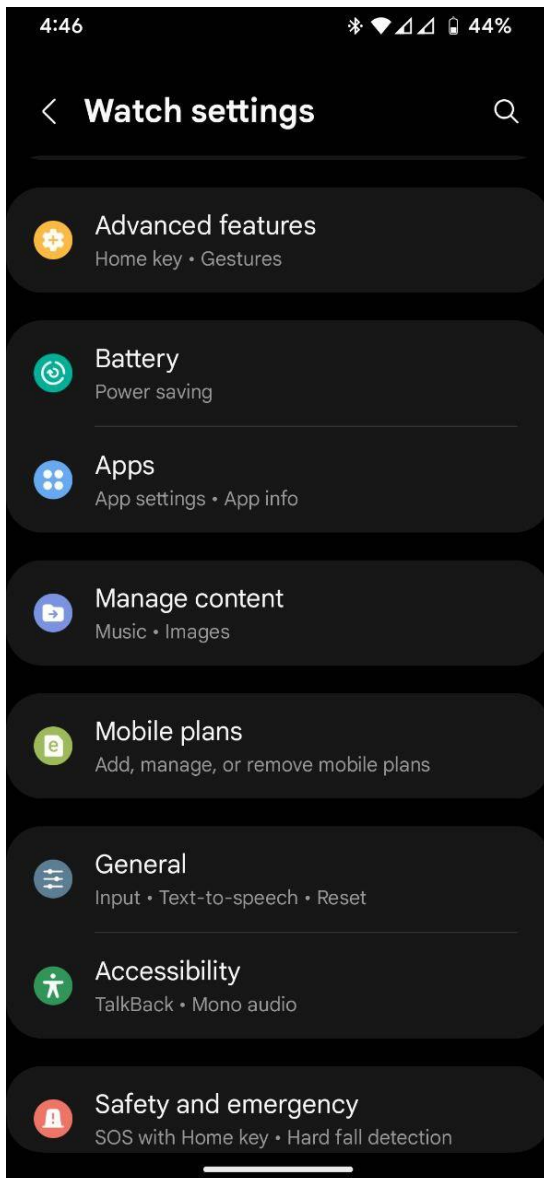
4:46 44%

Watch settings

Advanced features
Home key • Gestures

Battery
Power saving

Apps
App settings • App info

Manage content
Music • Images

Mobile plans
Add, manage, or remove mobile plans

General
Input • Text-to-speech • Reset

Accessibility
TalkBack • Mono audio

Safety and emergency
SOS with Home key • Hard fall detection